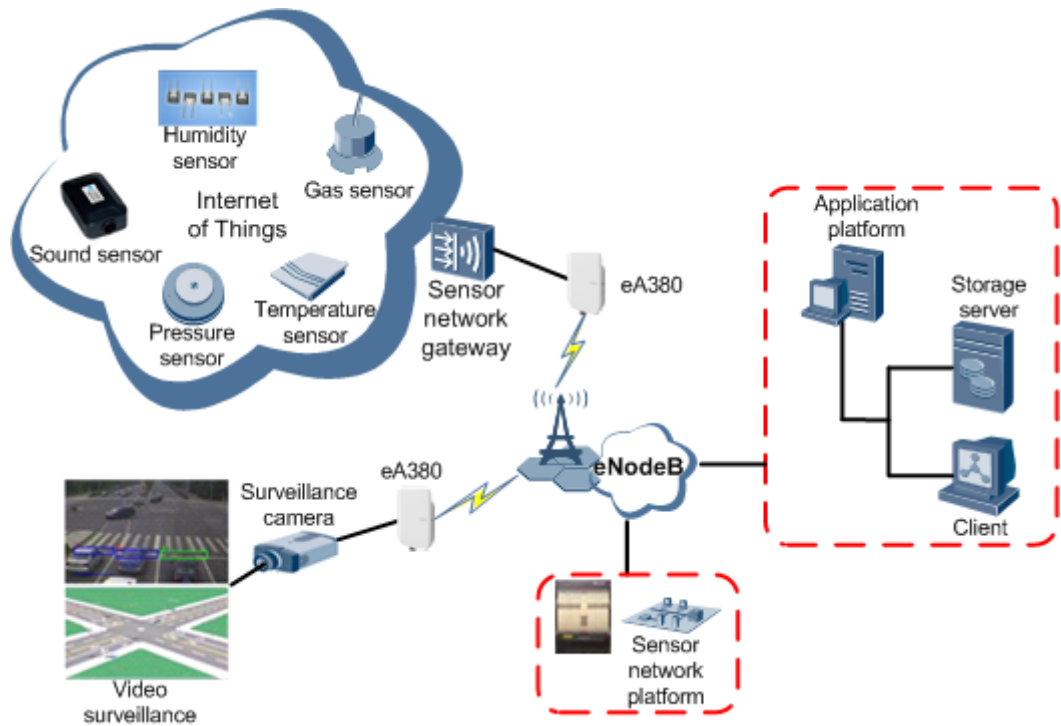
Humidity sensor

Gas sensor

Internet of Things

Sound sensor

Pressure sensor

Temperature sensor

Sensor network gateway

eA380

Application platform

Storage server

Client

eNodeB

eA380

Surveillance camera

Video surveillance

Sensor network platform